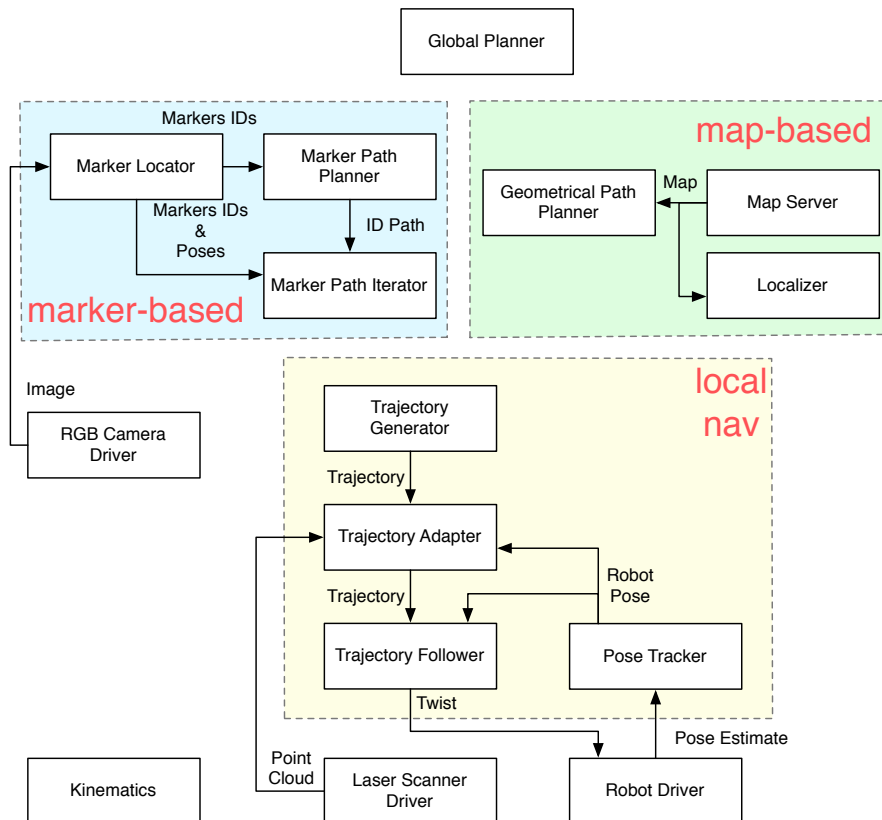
Global Planner

Markers IDs

Marker Locator

Marker Path Planner

Markers IDs & Poses

ID Path

Marker Path Iterator

marker-based

map-based

Geometrical Path Planner

Map

Map Server

Localizer

Image

RGB Camera Driver

local nav

Trajectory Generator

Trajectory

Trajectory Adapter

Trajectory

Robot Pose

Trajectory Follower

Pose Tracker

Twist

Pose Estimate

Point Cloud

Kinematics

Laser Scanner Driver

Robot Driver